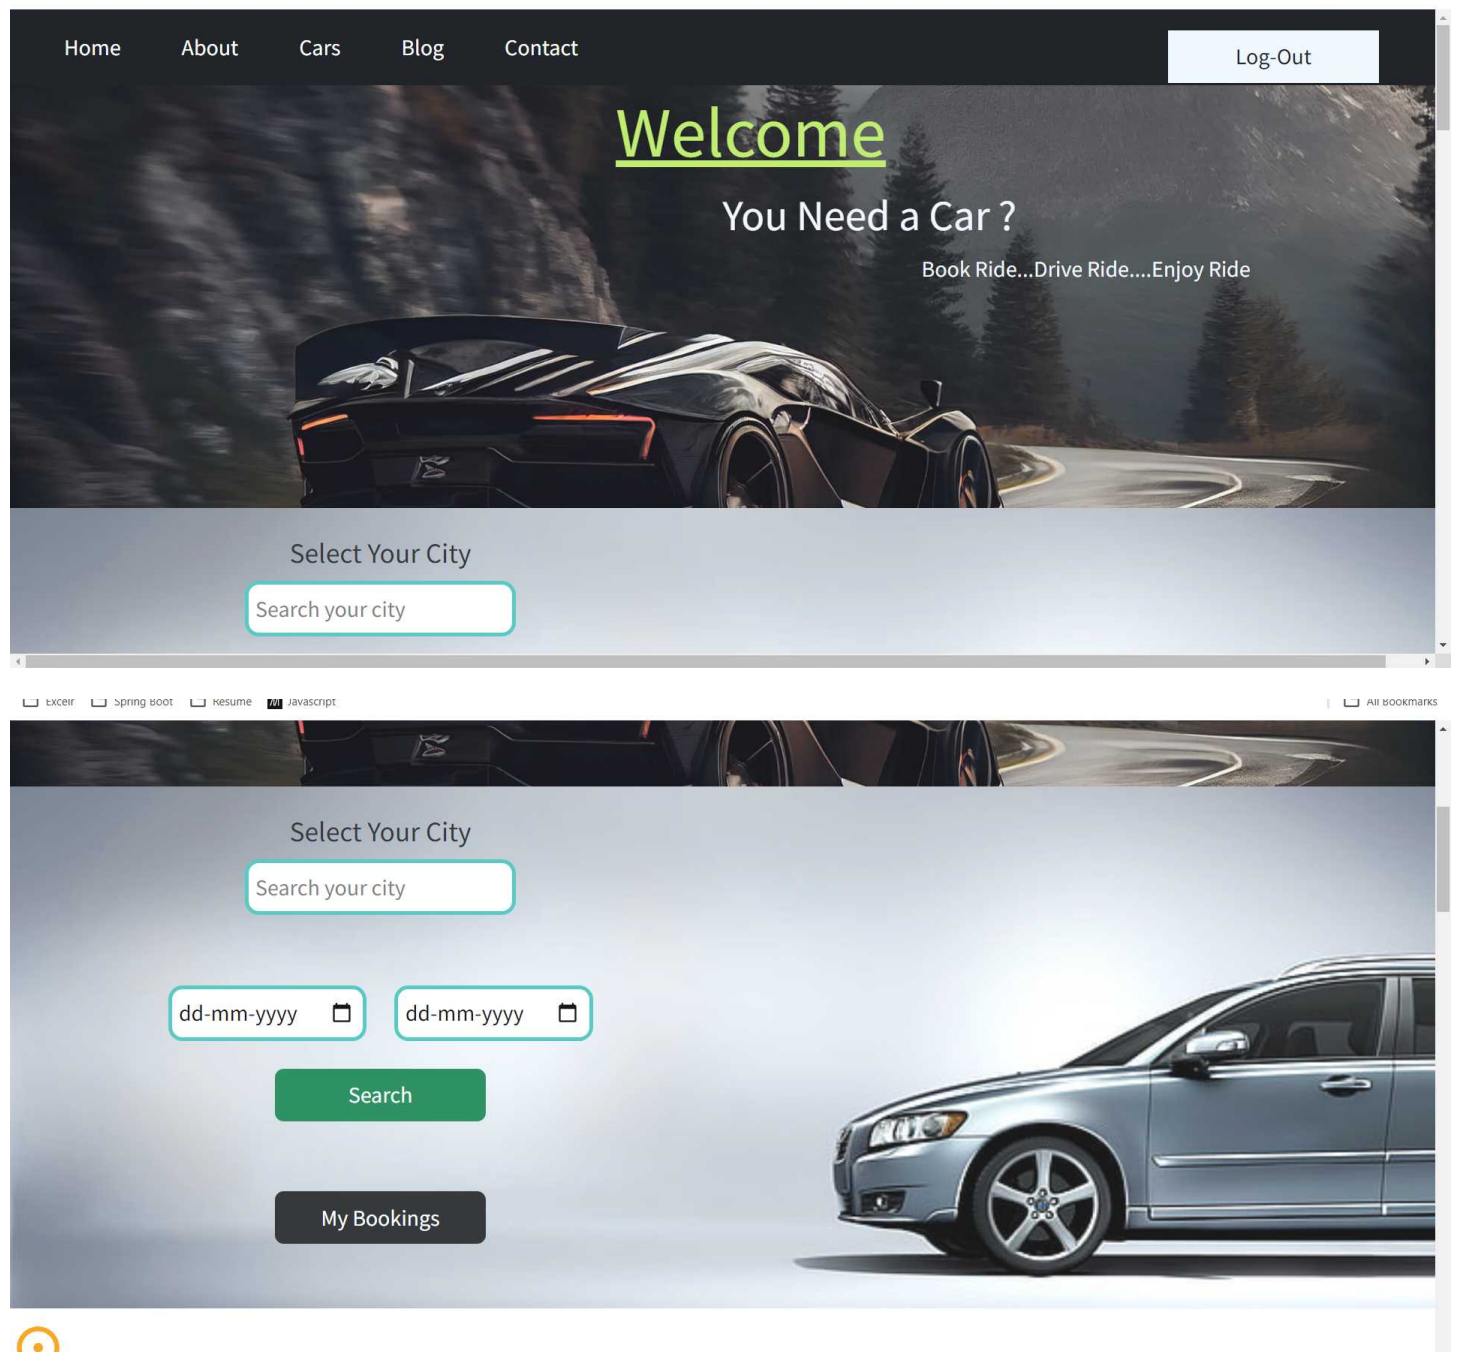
Home About Cars Blog Contact

Log-Out

Welcome

You Need a Car ?

Book Ride...Drive Ride....Enjoy Ride

Select Your City

Search your city

Excel Spring Boot Resume Javascript All Bookmarks

Select Your City

Search your city

dd-mm-yyyy

dd-mm-yyyy

Search

My Bookings